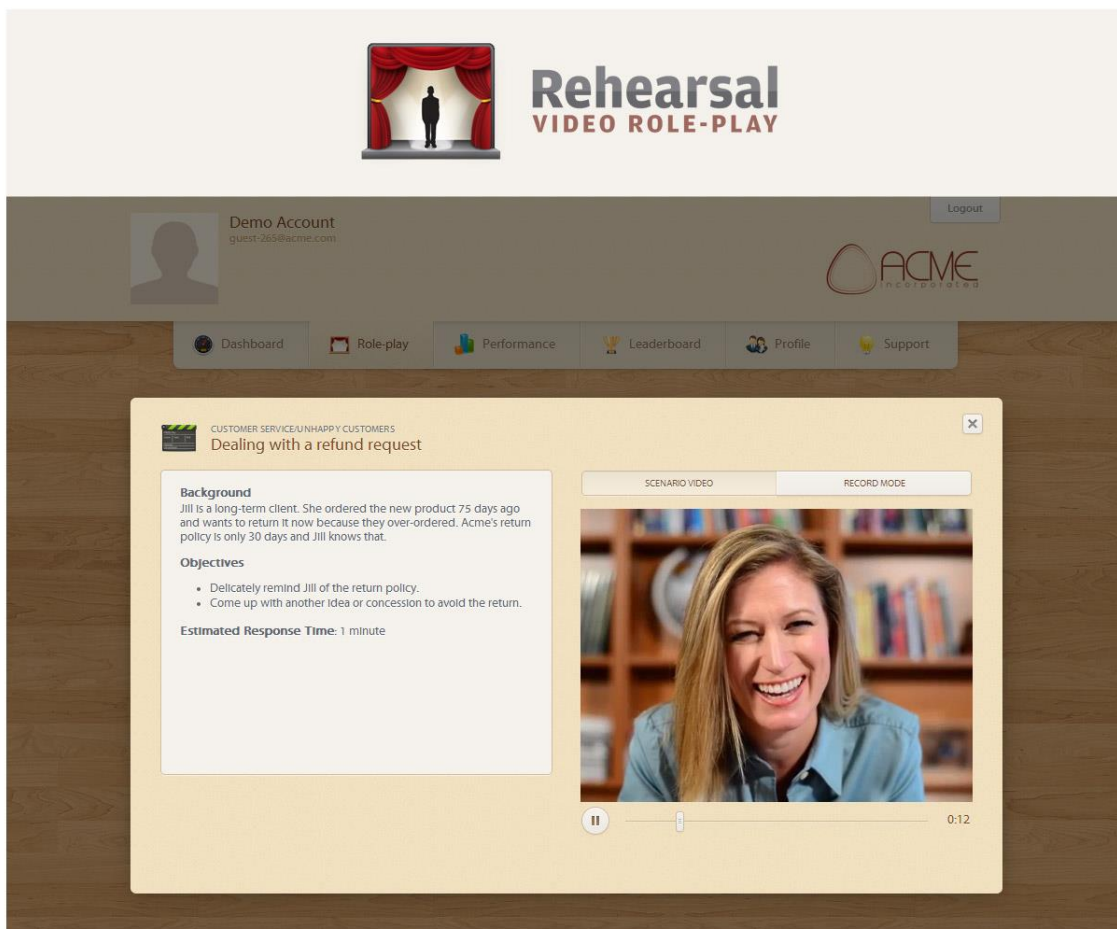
Rehearsal
VIDEO ROLE-PLAY

Demo Account
guest-265@acme.com

Logout

ACME
incorporated

Dashboard
Role-play
Performance
Leaderboard
Profile
Support

CUSTOMER SERVICE/UNHAPPY CUSTOMERS
Dealing with a refund request

Background
Jill is a long-term client. She ordered the new product 75 days ago and wants to return it now because they over-ordered. Acme's return policy is only 30 days and Jill knows that.

Objectives
- Delicately remind Jill of the return policy.
- Come up with another idea or concession to avoid the return.

Estimated Response Time: 1 minute

SCENARIO VIDEO
RECORD MODE

0:12